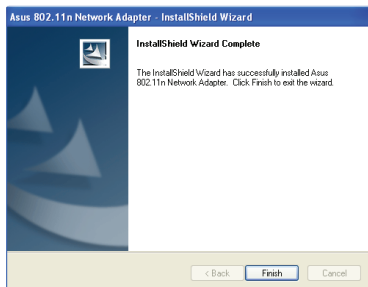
Asus 802.11n Network Adapter - InstallShield Wizard

InstallShield Wizard Complete

The InstallShield Wizard has successfully installed Asus 802.11n Network Adapter. Click Finish to exit the wizard.

< Back
Finish
Cancel